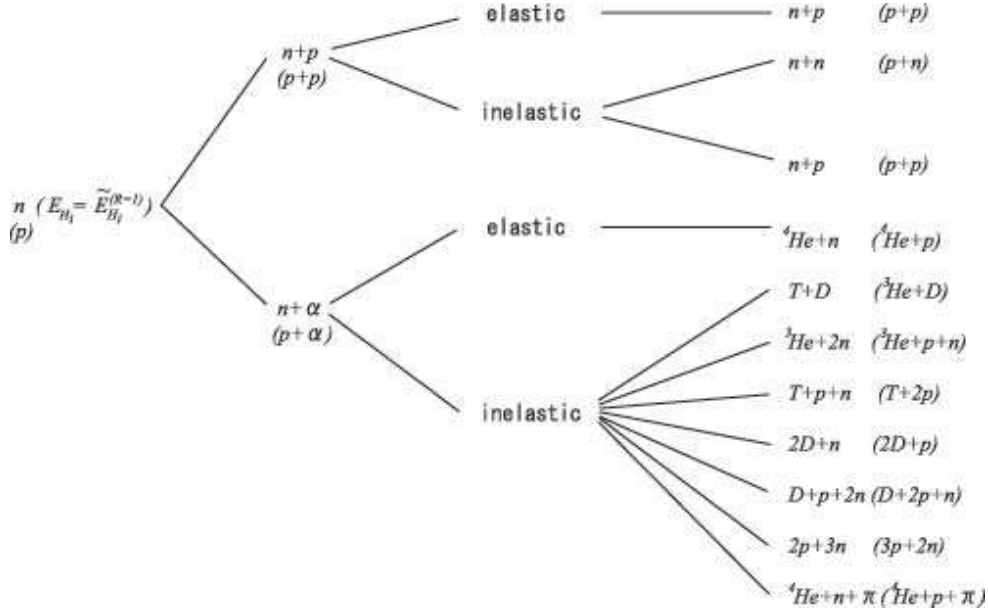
$n$ $(E_{B_1} = \tilde{E}_{B_1}^{(k-1)})$
$(p)$

$n+p$
$(p+p)$

elastic

$n+p$ $(p+p)$

inelastic

$n+n$ $(p+n)$

$n+p$ $(p+p)$

$n+\alpha$
$(p+\alpha)$

elastic

$^4He+n$ $(^4He+p)$

inelastic

$T+D$ $(^3He+D)$

$^3He+2n$ $(^3He+p+n)$

$T+p+n$ $(T+2p)$

$2D+n$ $(2D+p)$

$D+p+2n$ $(D+2p+n)$

$2p+3n$ $(3p+2n)$

$^4He+n+\pi$ $(^4He+p+\pi)$